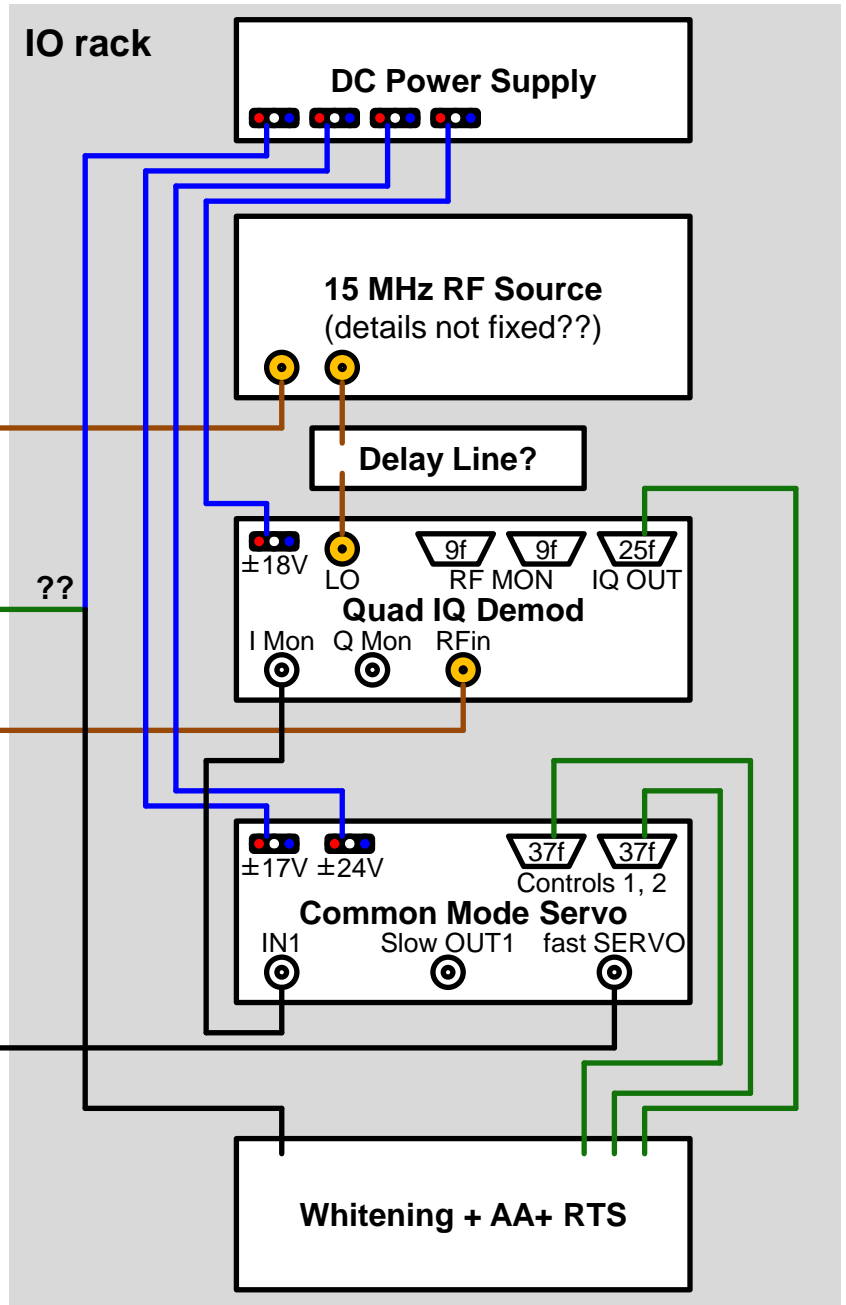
IO rack

DC Power Supply

15 MHz RF Source
(details not fixed??)

Delay Line?

±18V
LO
9f
9f
RF MON
25f
IQ OUT
Quad IQ Demod
I Mon
Q Mon
RFin

??

±17V
±24V
37f
37f
Controls 1, 2
Common Mode Servo
IN1
Slow OUT1
fast SERVO

Whitening + AA+ RTS